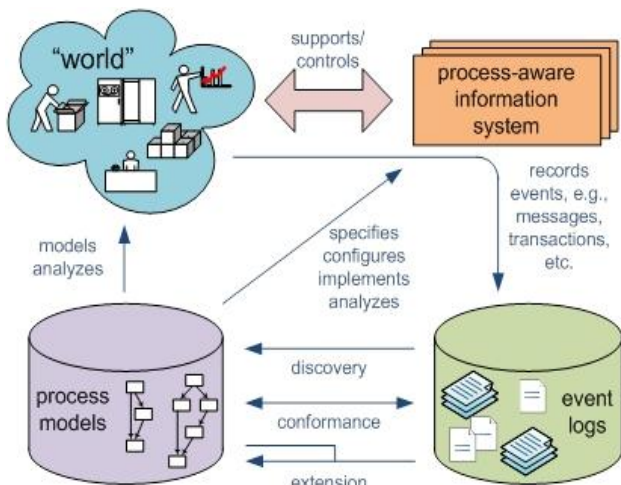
"world"

supports/ controls

process-aware information system

records events, e.g., messages, transactions, etc.

models analyzes

specifies configures implements analyzes

process models

discovery

conformance

extension

event logs